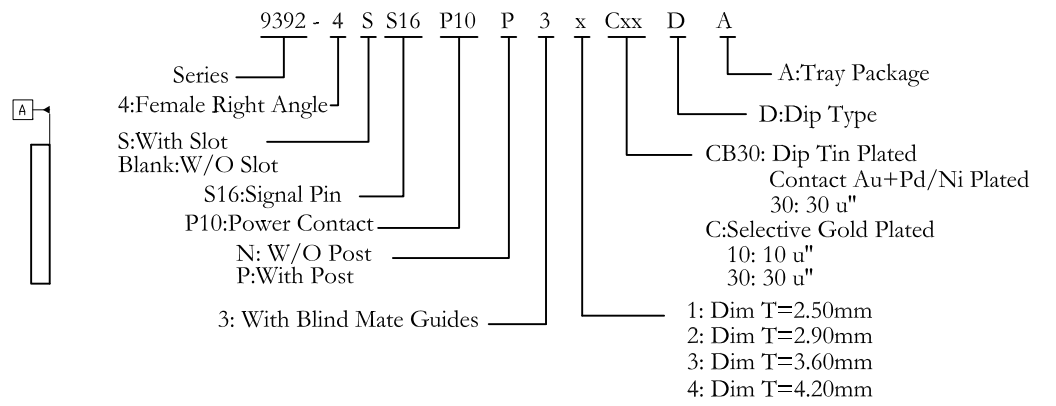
9392 - 4 S S16 P10 P 3 x Cxx D A

A

Series

4:Female Right Angle

S:With Slot
Blank:W/O Slot

S16:Signal Pin

P10:Power Contact

N: W/O Post
P:With Post

3: With Blind Mate Guides

A:Tray Package

D:Dip Type

CB30: Dip Tin Plated
Contact Au+Pd/Ni Plated
30: 30 u"
C:Selective Gold Plated
10: 10 u"
30: 30 u"

1: Dim T=2.50mm
2: Dim T=2.90mm
3: Dim T=3.60mm
4: Dim T=4.20mm